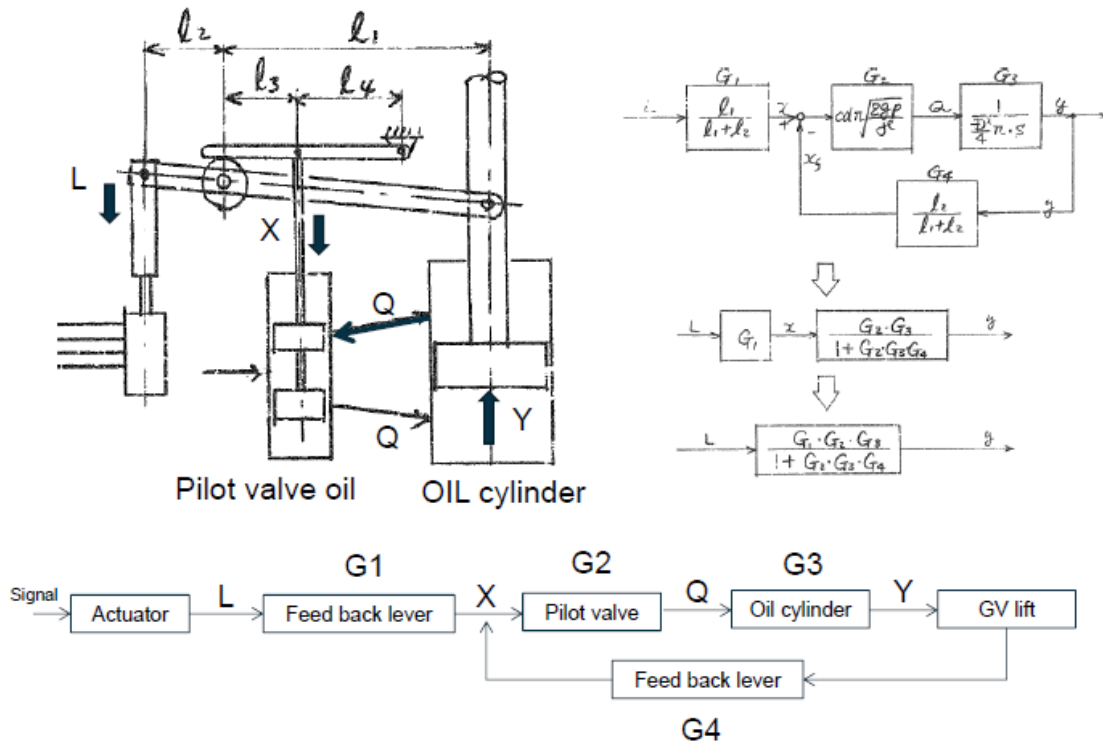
$l_2$ $l_1$
$l_3$ $l_4$
L
X
Q
Q
Y
Pilot valve oil
OIL cylinder

$G_1$ $G_2$ $G_3$
i $\frac{l_1}{l_1+l_2}$ x + − $cd\pi\sqrt{\frac{2gp}{g^2}}$ Q $\frac{1}{\frac{D^2}{4}\pi \cdot s}$ y
$x_f$
$G_4$
$\frac{l_2}{l_1+l_2}$ y

L $G_1$ x $\frac{G_2 \cdot G_3}{1+G_2 G_3 G_4}$ y

L $\frac{G_1 \cdot G_2 \cdot G_3}{1+G_2 \cdot G_3 \cdot G_4}$ y

Signal
Actuator
L
G1
Feed back lever
X
G2
Pilot valve
Q
G3
Oil cylinder
Y
GV lift
Feed back lever
G4